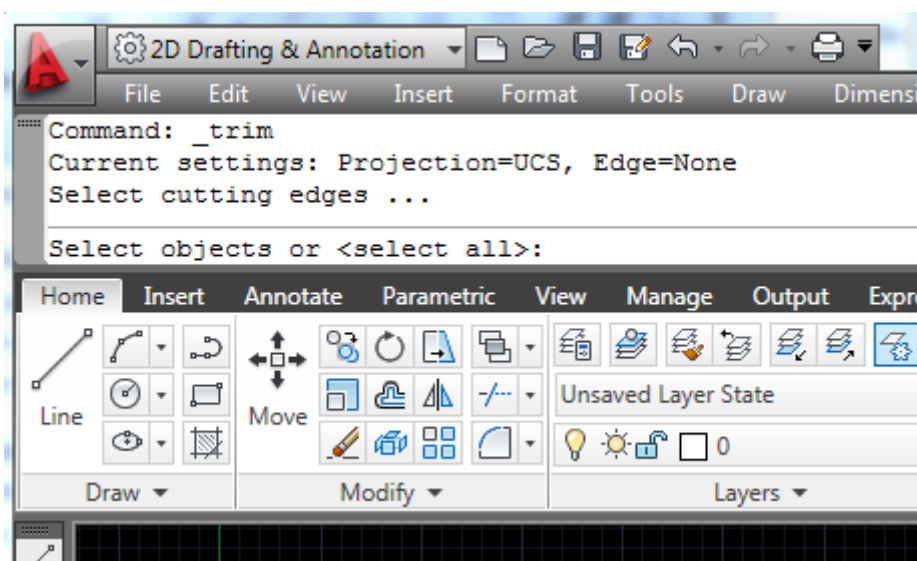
2D Drafting & Annotation

File Edit View Insert Format Tools Draw Dimensi

Command: _trim
Current settings: Projection=UCS, Edge=None
Select cutting edges ...

Select objects or <select all>:

Home Insert Annotate Parametric View Manage Output Expr

Line

Move

Unsaved Layer State

0

Draw ▾

Modify ▾

Layers ▾